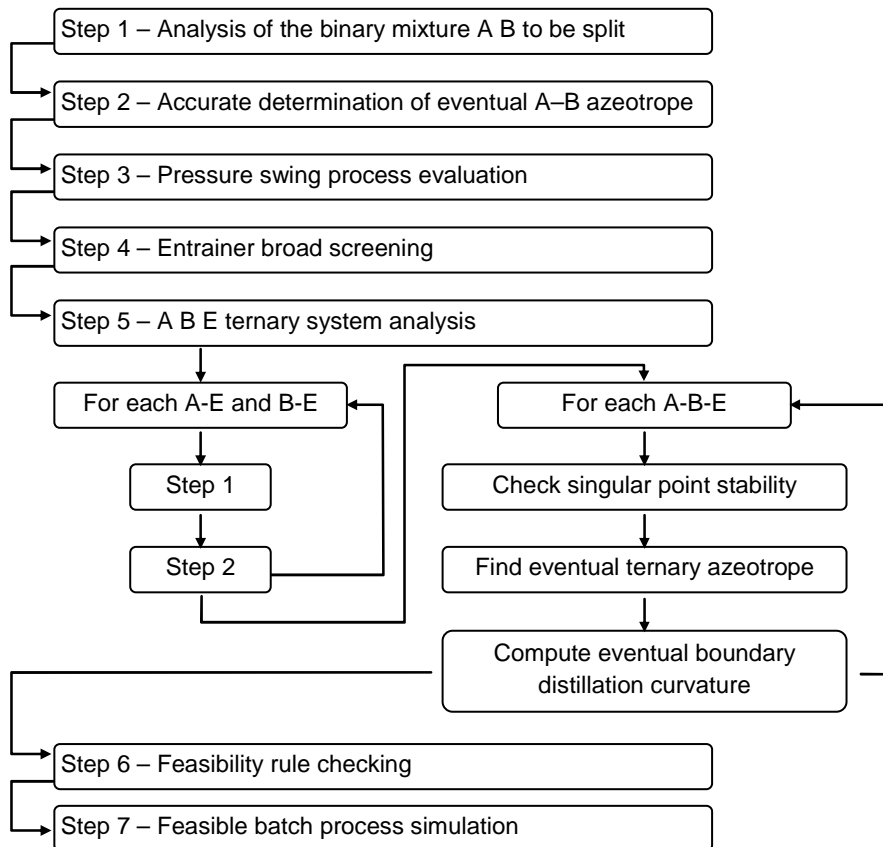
Step 1 – Analysis of the binary mixture A B to be split

Step 2 – Accurate determination of eventual A–B azeotrope

Step 3 – Pressure swing process evaluation

Step 4 – Entrainer broad screening

Step 5 – A B E ternary system analysis

For each A-E and B-E

Step 1

Step 2

For each A-B-E

Check singular point stability

Find eventual ternary azeotrope

Compute eventual boundary distillation curvature

Step 6 – Feasibility rule checking

Step 7 – Feasible batch process simulation